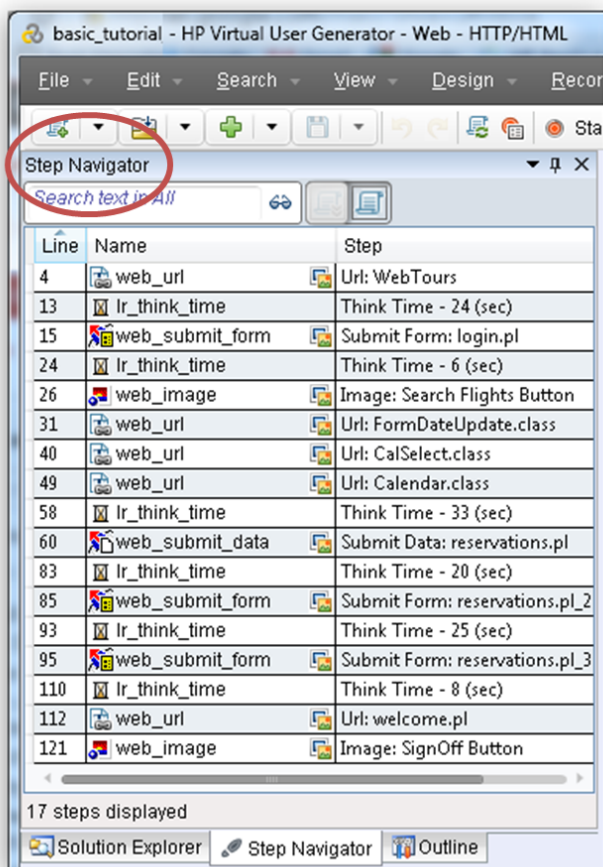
basic_tutorial - HP Virtual User Generator - Web - HTTP/HTML

File Edit Search View Design Recor

Sta

Step Navigator

Search text in All

| Line | Name | Step |
|---|---|---|
| 4 | web_url | Url: WebTours |
| 13 | lr_think_time | Think Time - 24 (sec) |
| 15 | web_submit_form | Submit Form: login.pl |
| 24 | lr_think_time | Think Time - 6 (sec) |
| 26 | web_image | Image: Search Flights Button |
| 31 | web_url | Url: FormDateUpdate.class |
| 40 | web_url | Url: CalSelect.class |
| 49 | web_url | Url: Calendar.class |
| 58 | lr_think_time | Think Time - 33 (sec) |
| 60 | web_submit_data | Submit Data: reservations.pl |
| 83 | lr_think_time | Think Time - 20 (sec) |
| 85 | web_submit_form | Submit Form: reservations.pl_2 |
| 93 | lr_think_time | Think Time - 25 (sec) |
| 95 | web_submit_form | Submit Form: reservations.pl_3 |
| 110 | lr_think_time | Think Time - 8 (sec) |
| 112 | web_url | Url: welcome.pl |
| 121 | web_image | Image: SignOff Button |

17 steps displayed

Solution Explorer Step Navigator Outline